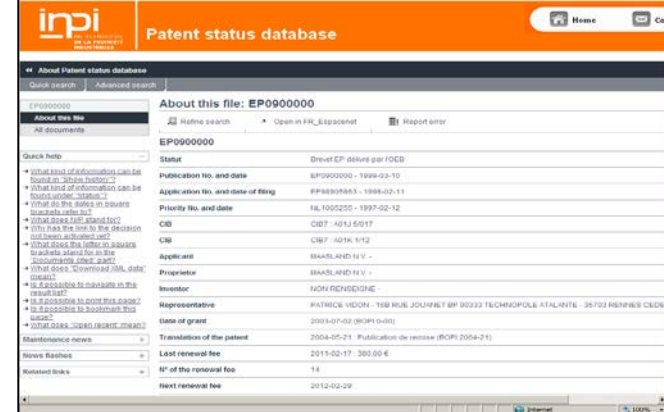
inpi INSTITUT NATIONAL DE LA PROPRIÉTÉ INDUSTRIELLE

Patent status database

Home

Co

« About Patent status database

Quick search

Advanced search

EP0900000

About this file

All documents

Quick help

What kind of information can be found in "Show history"?

What kind of information can be found under "status"?

What do the dates in square brackets refer to?

What does N/P stand for?

Why has the link to the decision not been activated yet?

What does the letter in square brackets stand for in the "Documents cited" part?

What does "Download XML data" mean?

Is it possible to navigate in the result list?

Is it possible to print this page?

Is it possible to bookmark this page?

What does "Open recent" mean?

Maintenance news

News flashes

Related links

About this file: EP0900000

Refine search

Open in FR_Espacenet

Report error

EP0900000

| | |
|---|---|
| Statut | Brevet EP délivré par l'OEB |
| Publication No. and date | EP0900000 - 1999-03-10 |
| Application No. and date of filing | EP98905853 - 1998-02-11 |
| Priority No. and date | NL1005255 - 1997-02-12 |
| CIB | CIB7 : A01J 5/017 |
| CIB | CIB7 : A01K 1/12 |
| Applicant | MAASLAND N.V. - |
| Proprietor | MAASLAND N.V. - |
| Inventor | NON RENSEIGNE - |
| Representative | PATRICE VIDON - 16B RUE JOUANET BP 90333 TECHNOPOLE ATALANTE - 35703 RENNES CEDE |
| Date of grant | 2003-07-02 (BOPI 0-00) |
| Translation of the patent | 2004-05-21 : Publication de remise (BOPI 2004-21) |
| Last renewal fee | 2011-02-17 : 300,00 € |
| N° of the renewal fee | 14 |
| Next renewal fee | 2012-02-29 |

Internet

100%